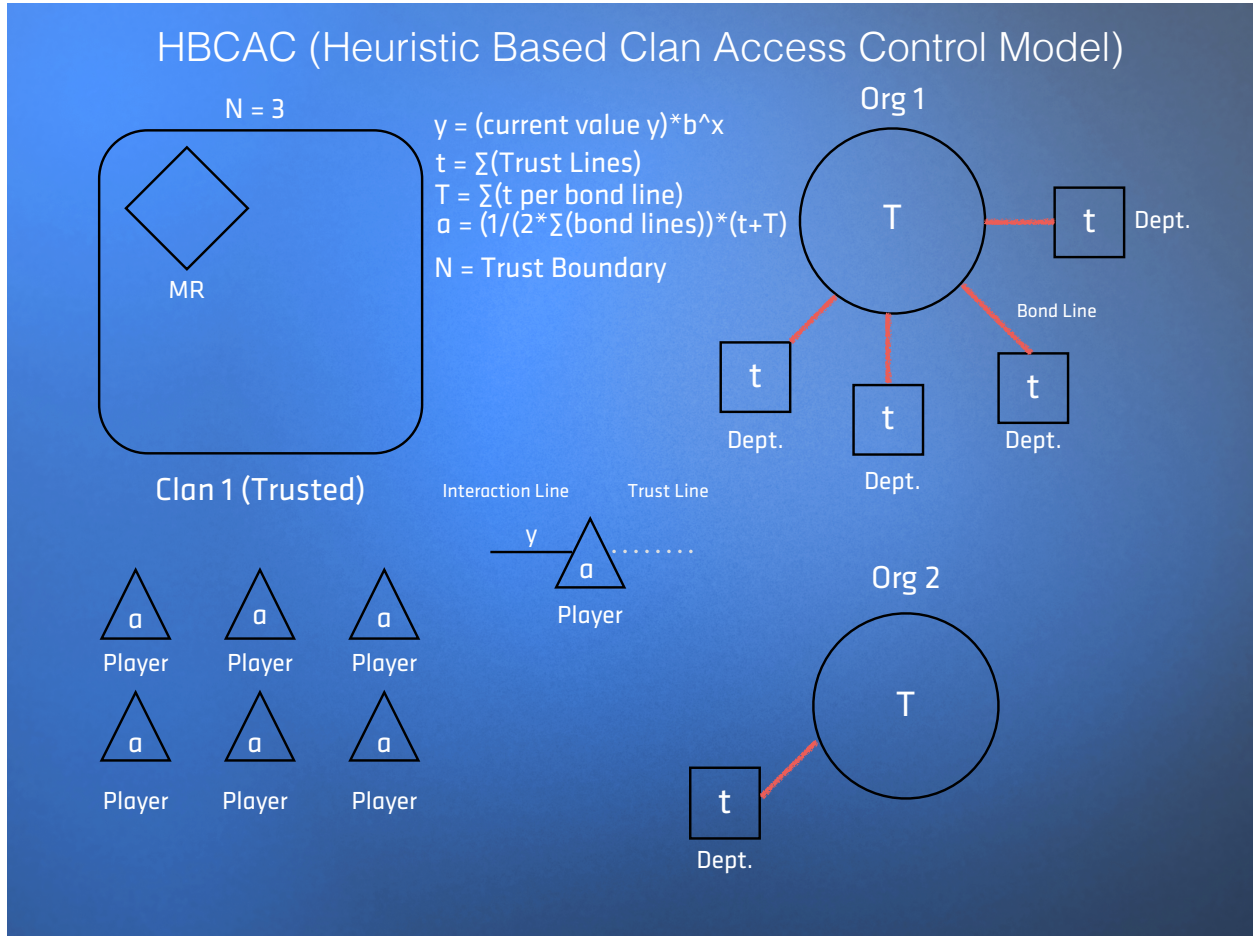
HBCAC (Heuristic Based Clan Access Control Model)

N = 3

MR

Clan 1 (Trusted)

y = (current value y)*b^x
t = ∑(Trust Lines)
T = ∑(t per bond line)
a = (1/(2*∑(bond lines))*(t+T)
N = Trust Boundary

Org 1

T

t

Dept.

Bond Line

t

Dept.

t

Dept.

t

Dept.

Interaction Line

Trust Line

y

a

Player

a

Player

a

Player

a

Player

a

Player

a

Player

a

Player

Org 2

T

t

Dept.